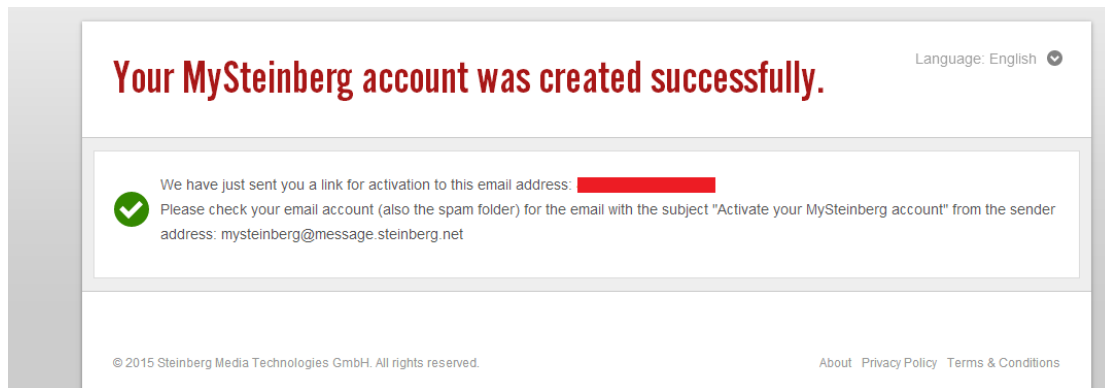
Your MySteinberg account was created successfully.

Language: English

We have just sent you a link for activation to this email address: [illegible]
Please check your email account (also the spam folder) for the email with the subject "Activate your MySteinberg account" from the sender address: mysteinberg@message.steinberg.net

© 2015 Steinberg Media Technologies GmbH. All rights reserved.

About Privacy Policy Terms & Conditions